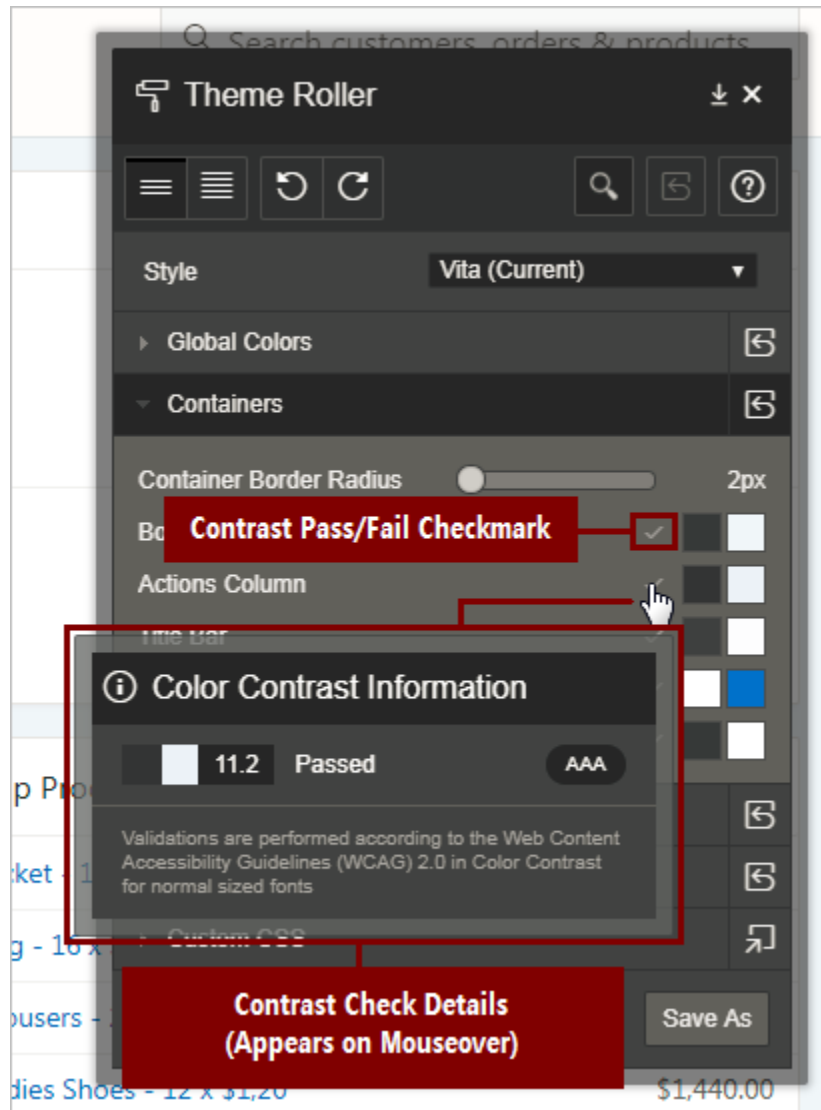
Search customers, orders & products

Theme Roller

Style
Vita (Current)

Global Colors

Containers

Container Border Radius
2px

Bo

Contrast Pass/Fail Checkmark

Actions Column

Title Bar

Color Contrast Information

11.2
Passed
AAA

Validations are performed according to the Web Content Accessibility Guidelines (WCAG) 2.0 in Color Contrast for normal sized fonts

p Pro

cket - 1

g - 16 x

Custom CSS

ousers -

Save As

Contrast Check Details (Appears on Mouseover)

dies Shoes - 12 x $1,20

$1,440.00